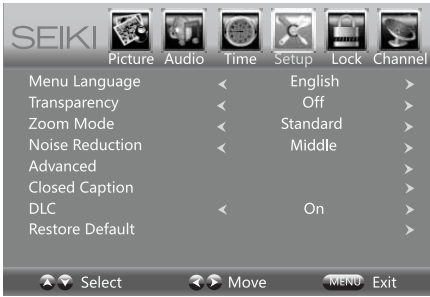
SEIKI Picture Audio Time Setup Lock Channel

| | | | |
|---|---|---|---|
| Menu Language | ‹ | English | › |
| Transparency | ‹ | Off | › |
| Zoom Mode | ‹ | Standard | › |
| Noise Reduction | ‹ | Middle | › |
| Advanced | | | › |
| Closed Caption | | | › |
| DLC | ‹ | On | › |
| Restore Default | | | › |

Select Move MENU Exit